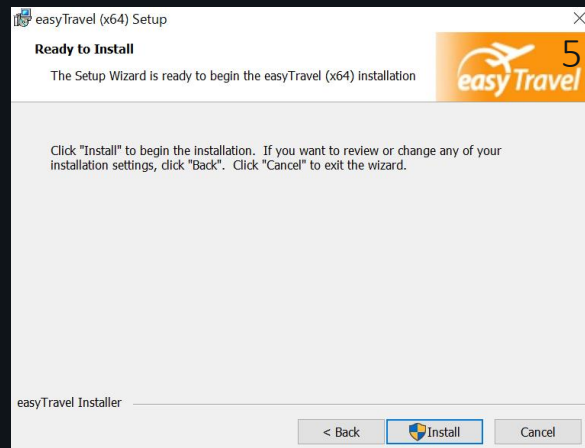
easyTravel (x64) Setup

Ready to Install

The Setup Wizard is ready to begin the easyTravel (x64) installation

5
easy Travel

Click "Install" to begin the installation. If you want to review or change any of your installation settings, click "Back". Click "Cancel" to exit the wizard.

easyTravel Installer

< Back
Install
Cancel